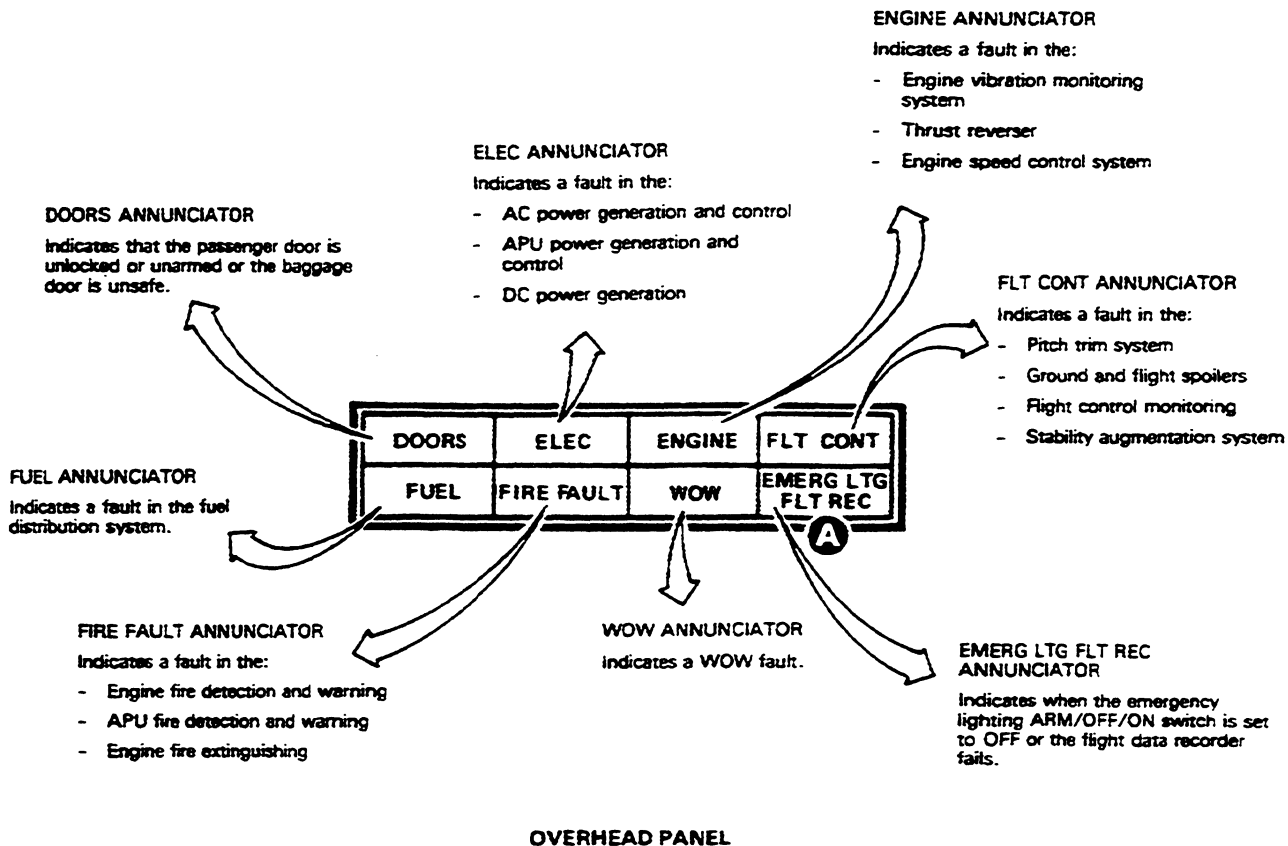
ENGINE ANNUNCIATOR

Indicates a fault in the:

- Engine vibration monitoring system
- Thrust reverser
- Engine speed control system

ELEC ANNUNCIATOR

Indicates a fault in the:

- AC power generation and control
- APU power generation and control
- DC power generation

DOORS ANNUNCIATOR

Indicates that the passenger door is unlocked or unarmed or the baggage door is unsafe.

FLT CONT ANNUNCIATOR

Indicates a fault in the:

- Pitch trim system
- Ground and flight spoilers
- Flight control monitoring
- Stability augmentation system

| DOORS | ELEC | ENGINE | FLT CONT |
|---|---|---|---|
| FUEL | FIRE FAULT | WOW | EMERG LTG FLT REC |

A

FUEL ANNUNCIATOR

Indicates a fault in the fuel distribution system.

FIRE FAULT ANNUNCIATOR

Indicates a fault in the:

- Engine fire detection and warning
- APU fire detection and warning
- Engine fire extinguishing

WOW ANNUNCIATOR

Indicates a WOW fault.

EMERG LTG FLT REC ANNUNCIATOR

Indicates when the emergency lighting ARM/OFF/ON switch is set to OFF or the flight data recorder fails.

OVERHEAD PANEL